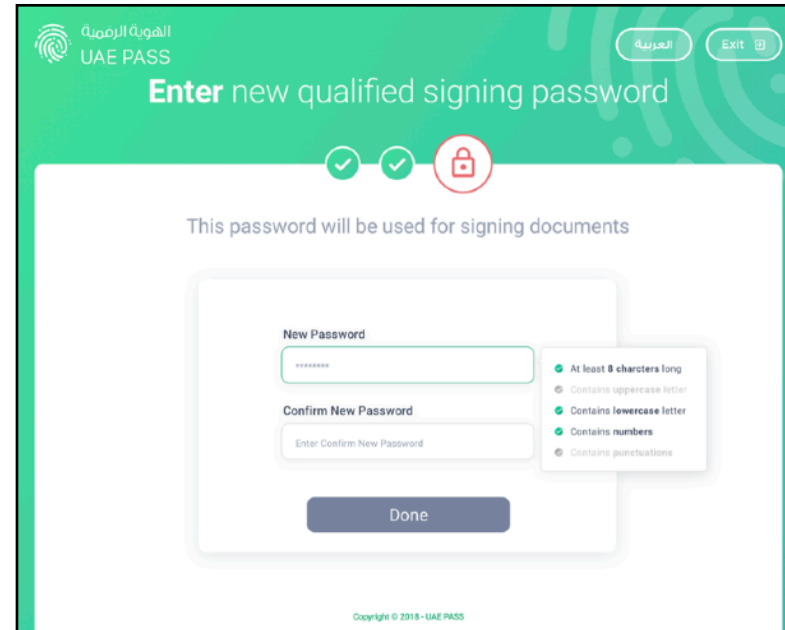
الهوية الرقمية
UAE PASS

العربية

Exit

Enter new qualified signing password

This password will be used for signing documents

New Password

********

Confirm New Password

Enter Confirm New Password

At least 8 charcters long
Contains uppercase letter
Contains lowercase letter
Contains numbers
Contains punctuations

Done

Copyright © 2018 - UAE PASS